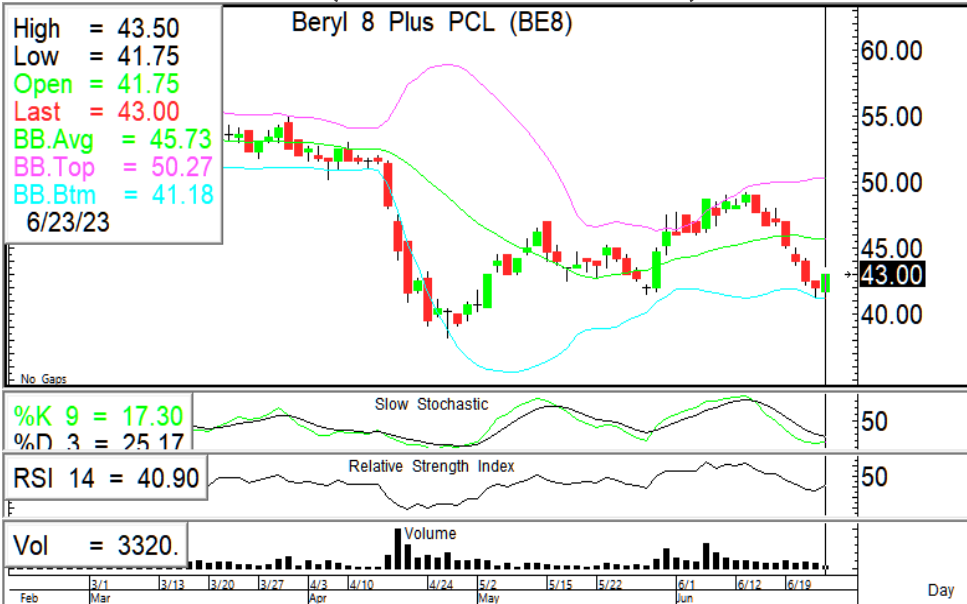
High = 43.50
Low = 41.75
Open = 41.75
Last = 43.00
BB.Avg = 45.73
BB.Top = 50.27
BB.Btm = 41.18
6/23/23

Beryl 8 Plus PCL (BE8)

60.00
55.00
50.00
45.00
43.00
40.00

No Gaps

%K 9 = 17.30
%D 3 = 25.17

Slow Stochastic

50

RSI 14 = 40.90

Relative Strength Index

50

Vol = 3320.

Volume

Feb 3/1 Mar 3/13 3/20 3/27 4/3 Apr 4/10 4/24 5/2 May 5/15 5/22 6/1 Jun 6/12 6/19

Day